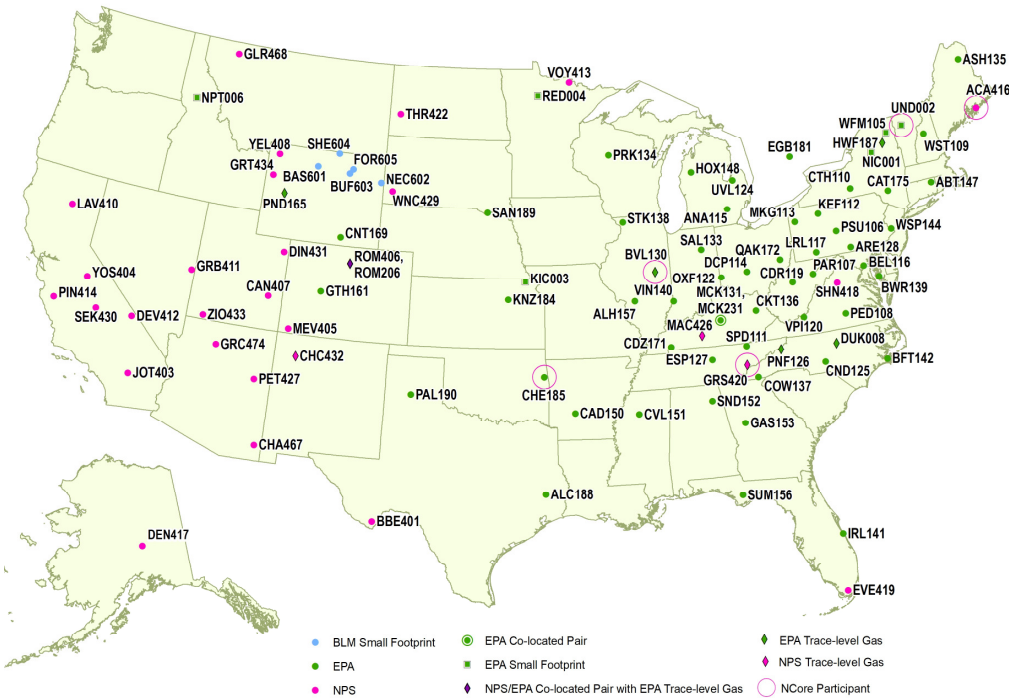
GLR468
VOY413
ASH135
NPT006
RED004
ACA416
THR422
UND002
WFM105
YEL408
SHE604
EGB181
HWF187
WST109
GRT434
FOR605
PRK134
HOX148
NIC001
BAS601
BUF603
NEC602
UVL124
CTH110
CAT175
ABT147
PND165
WNC429
LAV410
SAN189
ANA115
MKG113
KEF112
STK138
PSU106
WSP144
CNT169
SAL133
DIN431
QAK172
LRL117
ARE128
DCP114
ROM406, ROM206
BVL130
CDR119
PAR107
BEL116
YOS404
GRB411
OXF122
CAN407
KIC003
BWR139
PIN414
GTH161
VIN140
MCK131, MCK231
SHN418
KNZ184
SEK430
DEV412
ZIO433
ALH157
CKT136
PED108
MAC426
VPI120
MEV405
CDZ171
SPD111
GRC474
DUK008
ESP127
PNF126
CHC432
BFT142
GRS420
CND125
JOT403
PET427
CHE185
COW137
PAL190
SND152
CAD150
CVL151
GAS153
CHA467
ALC188
SUM156
BBE401
IRL141
DEN417
EVE419
BLM Small Footprint
EPA
NPS
EPA Co-located Pair
EPA Small Footprint
NPS/EPA Co-located Pair with EPA Trace-level Gas
EPA Trace-level Gas
NPS Trace-level Gas
NCore Participant